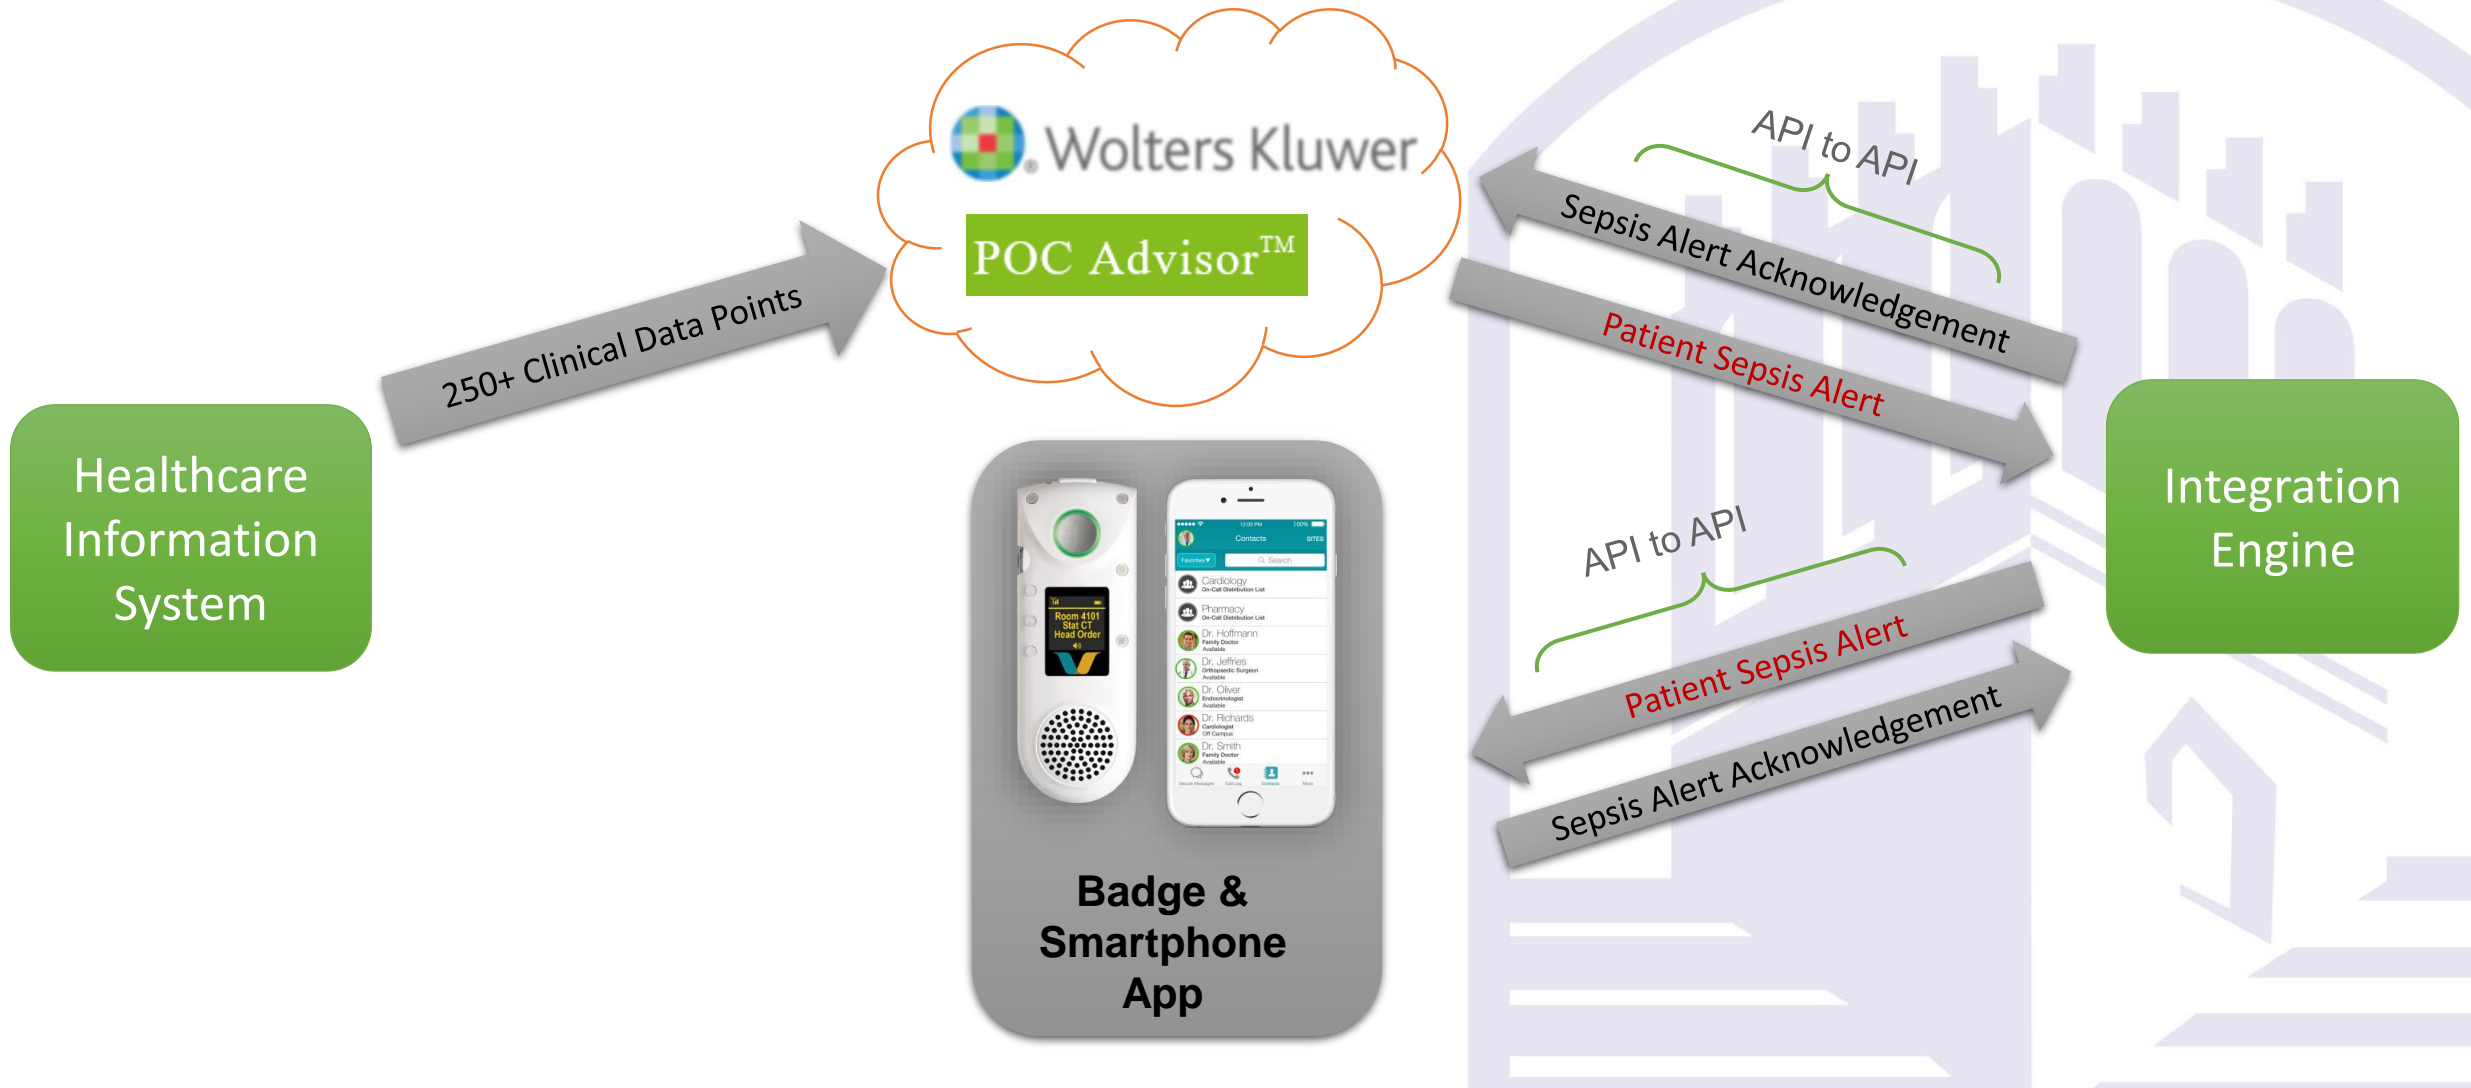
Wolters Kluwer

POC Advisor™

Healthcare Information System

250+ Clinical Data Points

API to API

Sepsis Alert Acknowledgement

Patient Sepsis Alert

Integration Engine

API to API

Patient Sepsis Alert

Sepsis Alert Acknowledgement

Room 4101
Stat CT
Head Order

Contacts
SITES
Favorites
Search
Cardiology
On-Call Distribution List
Pharmacy
On-Call Distribution List
Dr. Hoffmann
Family Doctor
Available
Dr. Jeffries
Orthopaedic Surgeon
Available
Dr. Oliver
Endocrinologist
Available
Dr. Richards
Cardiologist
Off Campus
Dr. Smith
Family Doctor
Available

Badge & Smartphone App